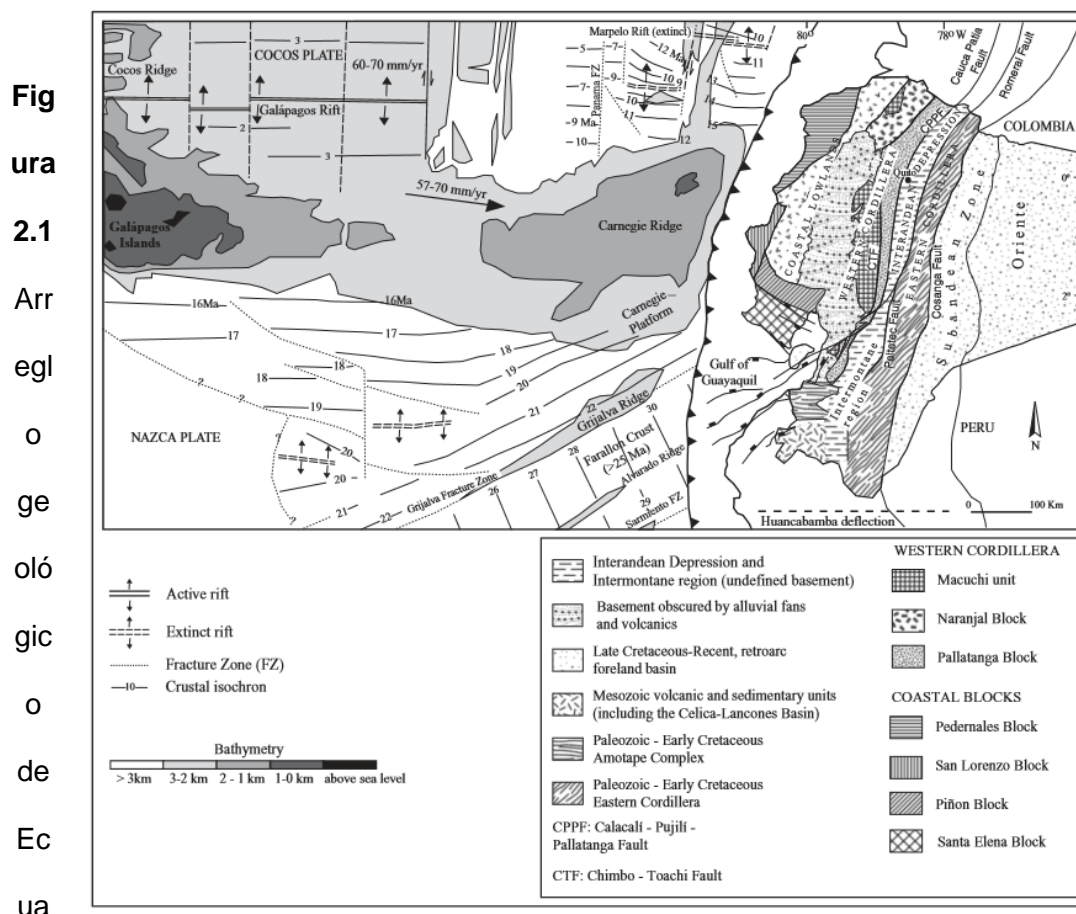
Figura 2.1 Arreglo geológico de Ecua

3
COCOS PLATE
Cocos Ridge
60-70 mm/yr
Galápagos Rift
2
3
Marpelo Rift (extinct)
5
7
12 Ma
9
7
Panama FZ
9 Ma
10
10
11
10
9
11
13
14
15
12
80°
78°W
Cauca Patia Fault
Romeral Fault
COLOMBIA
57-70 mm/yr
Galápagos Islands
Carnegie Ridge
16Ma
16Ma
17
17
Carnegie Platform
18
19
20
21
18
18
19
2
2
20
20
21
22
NAZCA PLATE
22
Grijalva Ridge
Grijalva Fracture Zone
26
27
28
Farallon Crust (>25 Ma)
30
Alvarado Ridge
29
Sarmiento FZ
Gulf of Guayaquil
COASTAL LOWLANDS
WESTERN CORDILLERA
INTERANDEAN DEPRESSION
EASTERN CORDILLERA
CPPF
CTF
Quito
Intermontane region
Peltetec Fault
Cosanga Fault
Subandean Zone
Oriente
PERU
N
0
100 Km
Huancabamba deflection

Active rift
Extinct rift
Fracture Zone (FZ)
Crustal isochron

Bathymetry
> 3km
3-2 km
2 - 1 km
1-0 km
above sea level

Interandean Depression and Intermontane region (undefined basement)
Basement obscured by alluvial fans and volcanics
Late Cretaceous-Recent, retroarc foreland basin
Mesozoic volcanic and sedimentary units (including the Celica-Lancones Basin)
Paleozoic - Early Cretaceous Amotape Complex
Paleozoic - Early Cretaceous Eastern Cordillera
CPPF: Calacalí - Pujilí - Pallatanga Fault
CTF: Chimbo - Toachi Fault

WESTERN CORDILLERA
Macuchi unit
Naranjal Block
Pallatanga Block
COASTAL BLOCKS
Pedernales Block
San Lorenzo Block
Piñon Block
Santa Elena Block